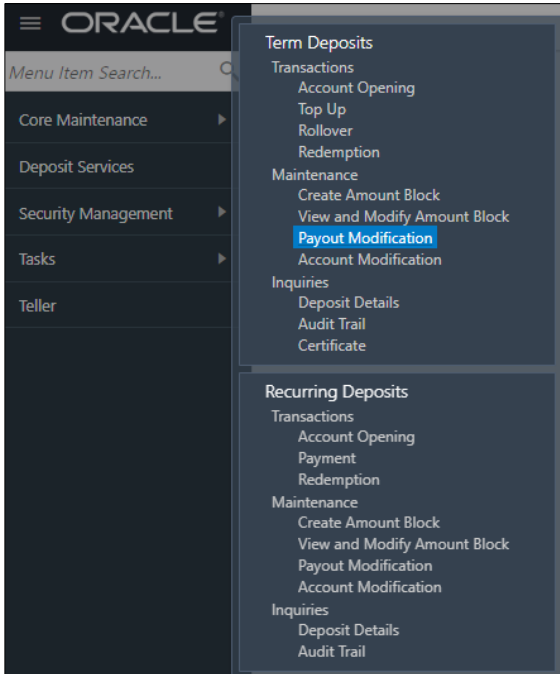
ORACLE

Menu Item Search...

Core Maintenance

Deposit Services

Security Management

Tasks

Teller

Term Deposits
Transactions
Account Opening
Top Up
Rollover
Redemption
Maintenance
Create Amount Block
View and Modify Amount Block
Payout Modification
Account Modification
Inquiries
Deposit Details
Audit Trail
Certificate

Recurring Deposits
Transactions
Account Opening
Payment
Redemption
Maintenance
Create Amount Block
View and Modify Amount Block
Payout Modification
Account Modification
Inquiries
Deposit Details
Audit Trail